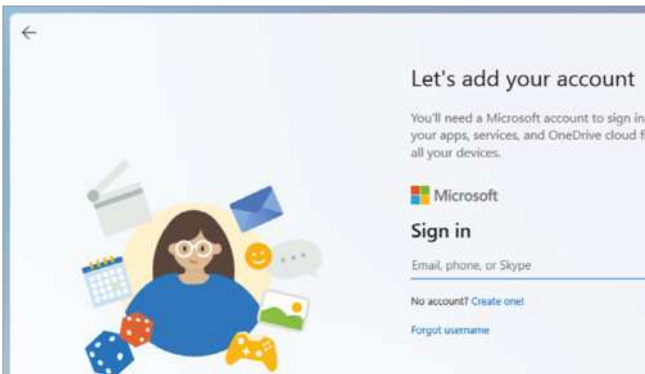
Let's add your account

You'll need a Microsoft account to sign in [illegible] your apps, services, and OneDrive cloud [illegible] all your devices.

Microsoft

Sign in

Email, phone, or Skype

No account? Create one!

Forgot username